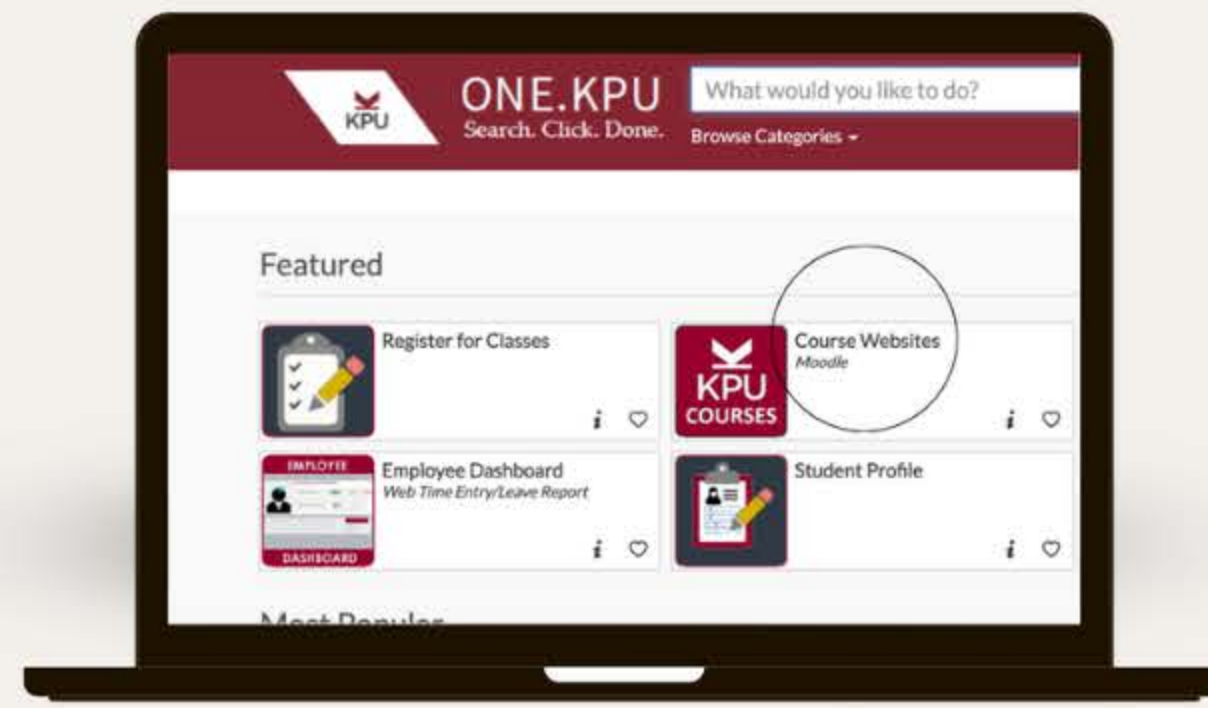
KPU

ONE.KPU
Search. Click. Done.

What would you like to do?

Browse Categories ▾

Featured

Register for Classes

KPU COURSES

Course Websites
Moodle

EMPLOYEE DASHBOARD

Employee Dashboard
Web Time Entry/Leave Report

Student Profile

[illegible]